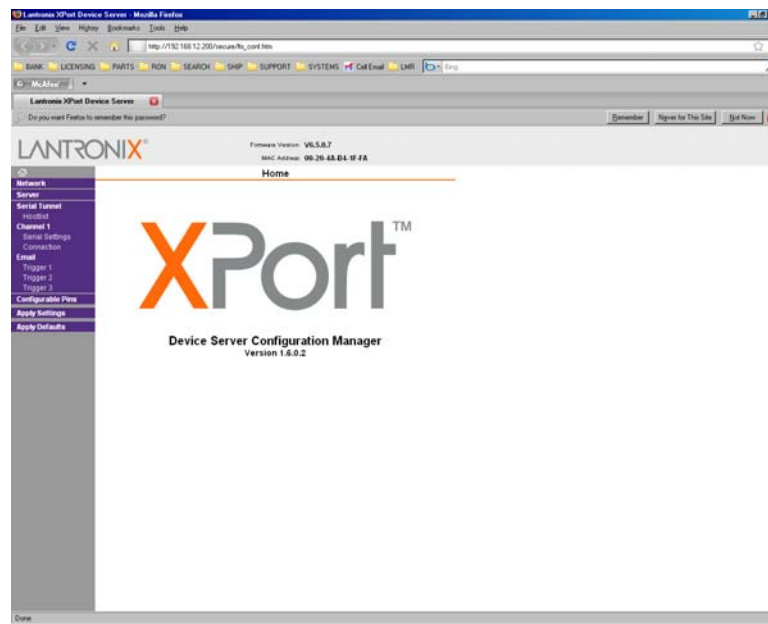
Lantronix XPort Device Server - Mozilla Firefox

File Edit View History Bookmarks Tools Help

http://192.168.12.200/secure/ltx_conf.htm

BANK LICENSING PARTS RON SEARCH SHIP SUPPORT SYSTEMS Cell Email LMR Bing

McAfee

Lantronix XPort Device Server

Do you want Firefox to remember this password?

Remember Never for This Site Not Now

LANTRONIX

Firmware Version: V6.5.0.7
MAC Address: 00-20-4A-B4-1F-FA

Home

Network
Server
Serial Tunnel
Hostlist
Channel 1
Serial Settings
Connection
Email
Trigger 1
Trigger 2
Trigger 3
Configurable Pins
Apply Settings
Apply Defaults

XPort™

Device Server Configuration Manager
Version 1.6.0.2

Done